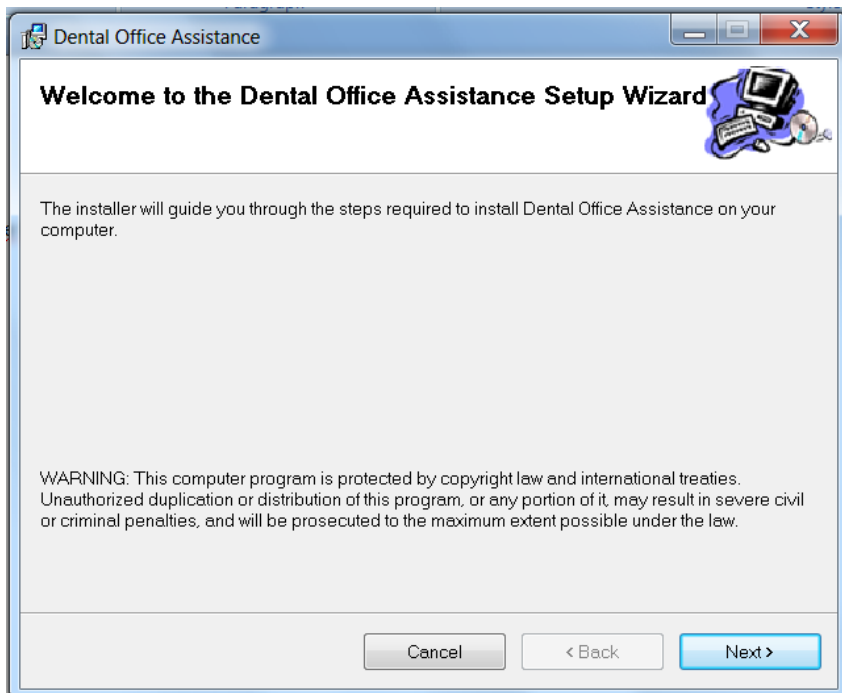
Dental Office Assistance

Welcome to the Dental Office Assistance Setup Wizard

The installer will guide you through the steps required to install Dental Office Assistance on your computer.

WARNING: This computer program is protected by copyright law and international treaties. Unauthorized duplication or distribution of this program, or any portion of it, may result in severe civil or criminal penalties, and will be prosecuted to the maximum extent possible under the law.

Cancel
< Back
Next >